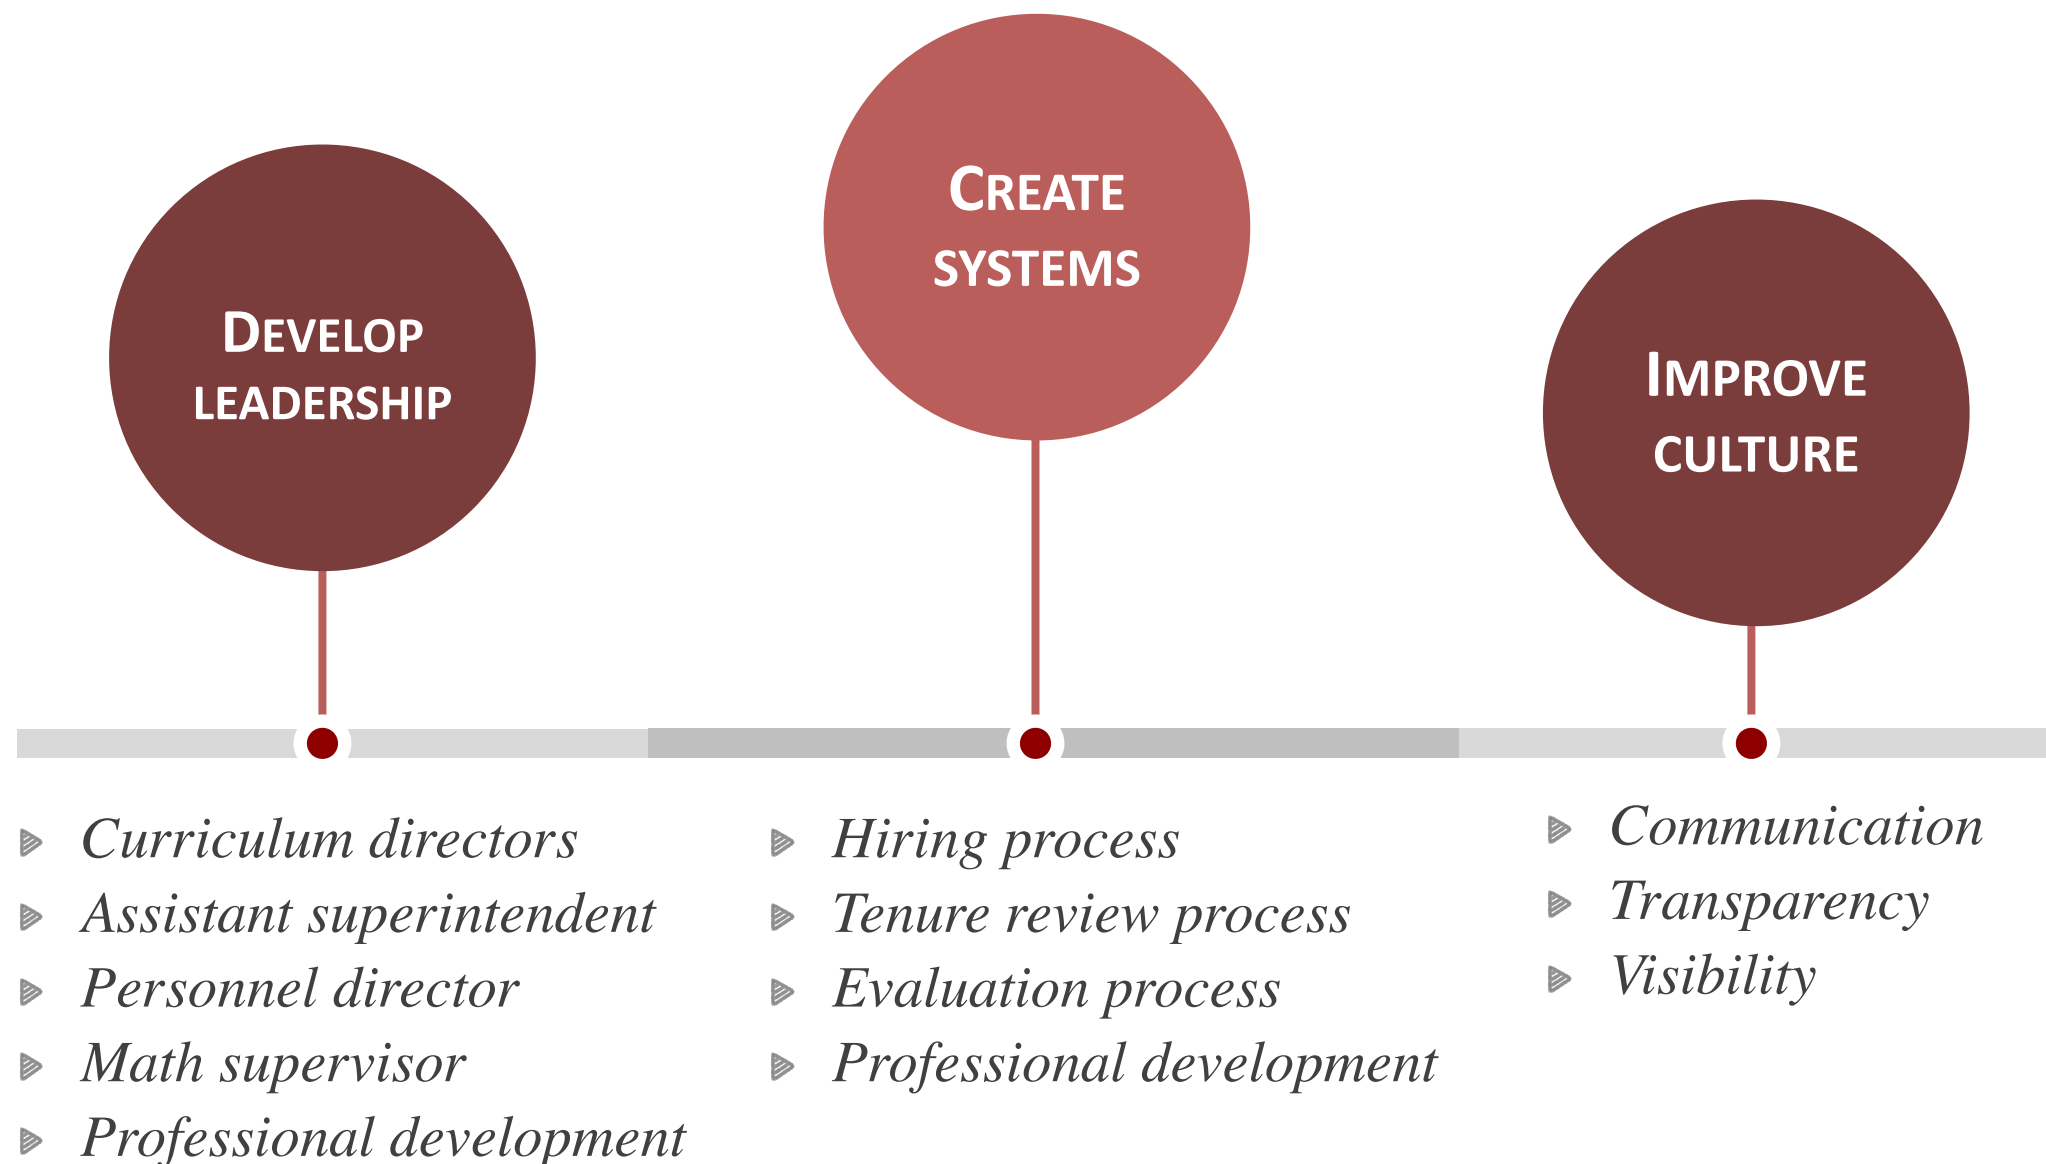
Develop leadership

Create systems

Improve culture

Curriculum directors
Assistant superintendent
Personnel director
Math supervisor
Professional development

Hiring process
Tenure review process
Evaluation process
Professional development

Communication
Transparency
Visibility